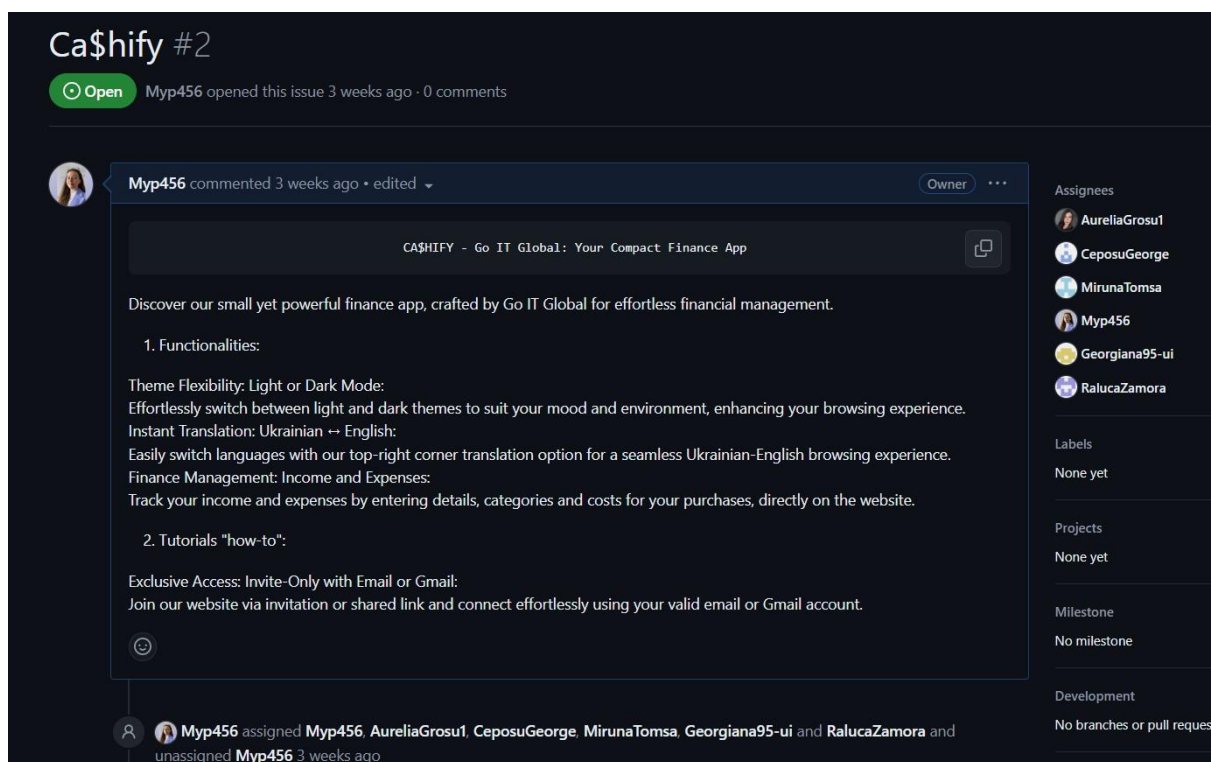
Ca$hify #2

Open Myp456 opened this issue 3 weeks ago · 0 comments

Myp456 commented 3 weeks ago • edited

Owner ···

CA$HIFY - Go IT Global: Your Compact Finance App

Discover our small yet powerful finance app, crafted by Go IT Global for effortless financial management.

1. Functionalities:

Theme Flexibility: Light or Dark Mode:
Effortlessly switch between light and dark themes to suit your mood and environment, enhancing your browsing experience.
Instant Translation: Ukrainian ↔ English:
Easily switch languages with our top-right corner translation option for a seamless Ukrainian-English browsing experience.
Finance Management: Income and Expenses:
Track your income and expenses by entering details, categories and costs for your purchases, directly on the website.

2. Tutorials "how-to":

Exclusive Access: Invite-Only with Email or Gmail:
Join our website via invitation or shared link and connect effortlessly using your valid email or Gmail account.

Myp456 assigned Myp456, AureliaGrosu1, CeposuGeorge, MirunaTomsa, Georgiana95-ui and RalucaZamora and unassigned Myp456 3 weeks ago

Assignees
AureliaGrosu1
CeposuGeorge
MirunaTomsa
Myp456
Georgiana95-ui
RalucaZamora

Labels
None yet

Projects
None yet

Milestone
No milestone

Development
No branches or pull reques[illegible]